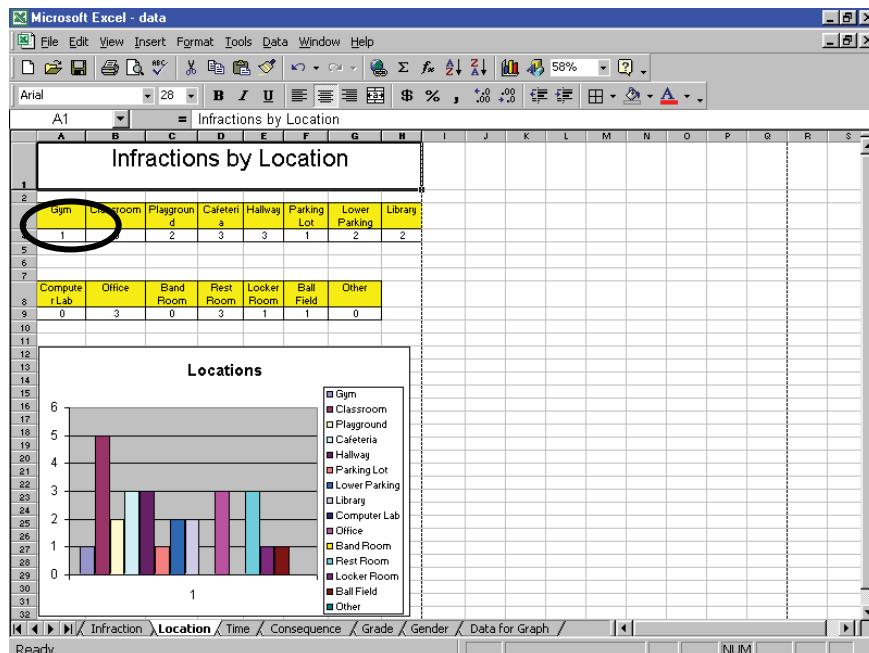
Microsoft Excel - data

File Edit View Insert Format Tools Data Window Help

58%

Arial 28 B I U $ % ,

A1 = Infractions by Location

| | A | B | C | D | E | F | G | H | I | J | K | L | M | N | O | P | Q | R | S |
|---|---|---|---|---|---|---|---|---|---|---|---|---|---|---|---|---|---|---|---|
| 1 | Infractions by Location | | | | | | | | | | | | | | | | | | |
| 2 | | | | | | | | | | | | | | | | | | | |
| 3 | Gym | Classroom | Playground | Cafeteria | Hallway | Parking Lot | Lower Parking | Library | | | | | | | | | | | |
| 4 | 1 | 5 | 2 | 3 | 3 | 1 | 2 | 2 | | | | | | | | | | | |
| 5 | | | | | | | | | | | | | | | | | | | |
| 6 | | | | | | | | | | | | | | | | | | | |
| 7 | | | | | | | | | | | | | | | | | | | |
| 8 | Computer Lab | Office | Band Room | Rest Room | Locker Room | Ball Field | Other | | | | | | | | | | | | |
| 9 | 0 | 3 | 0 | 3 | 1 | 1 | 0 | | | | | | | | | | | | |

Locations

6
5
4
3
2
1
0

1

Gym
Classroom
Playground
Cafeteria
Hallway
Parking Lot
Lower Parking
Library
Computer Lab
Office
Band Room
Rest Room
Locker Room
Ball Field
Other

Infraction Location Time Consequence Grade Gender Data for Graph

Ready NUM